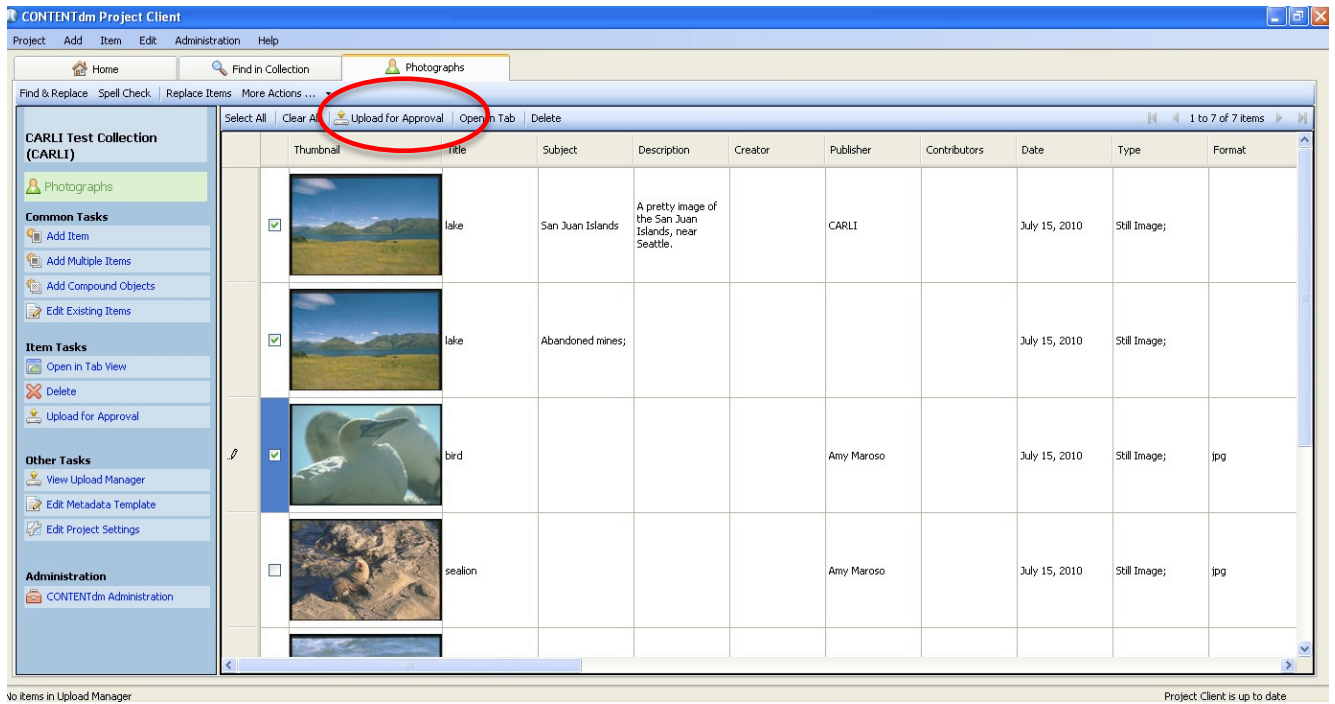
CONTENTdm Project Client

Project Add Item Edit Administration Help

Home | Find in Collection | Photographs

Find & Replace Spell Check | Replace Items More Actions ...

Select All | Clear All | Upload for Approval | Open in Tab | Delete

1 to 7 of 7 items

CARLI Test Collection (CARLI)

Photographs

Common Tasks
Add Item
Add Multiple Items
Add Compound Objects
Edit Existing Items

Item Tasks
Open in Tab View
Delete
Upload for Approval

Other Tasks
View Upload Manager
Edit Metadata Template
Edit Project Settings

Administration
CONTENTdm Administration

| | | Thumbnail | Title | Subject | Description | Creator | Publisher | Contributors | Date | Type | Format |
|---|---|---|---|---|---|---|---|---|---|---|---|
| | ☑ | | lake | San Juan Islands | A pretty image of the San Juan Islands, near Seattle. | | CARLI | | July 15, 2010 | Still Image; | |
| | ☑ | | lake | Abandoned mines; | | | | | July 15, 2010 | Still Image; | |
| | ☑ | | bird | | | | Amy Maroso | | July 15, 2010 | Still Image; | jpg |
| | ☐ | | sealion | | | | Amy Maroso | | July 15, 2010 | Still Image; | jpg |

No items in Upload Manager

Project Client is up to date